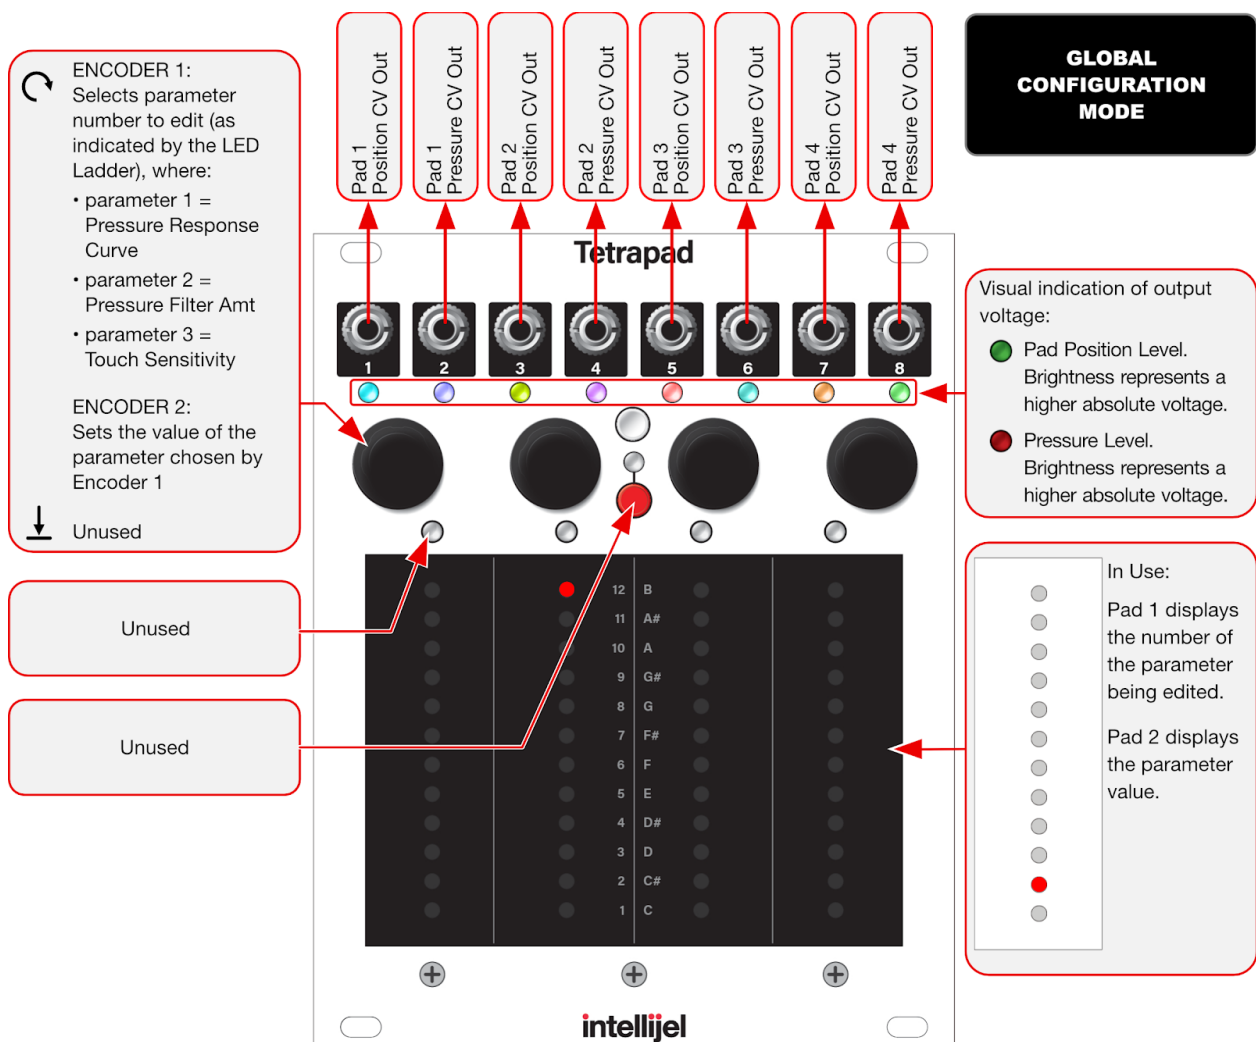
ENCODER 1:
Selects parameter number to edit (as indicated by the LED Ladder), where:
• parameter 1 = Pressure Response Curve
• parameter 2 = Pressure Filter Amt
• parameter 3 = Touch Sensitivity

ENCODER 2:
Sets the value of the parameter chosen by Encoder 1

Unused

Unused

Unused

Pad 1 Position CV Out
Pad 1 Pressure CV Out
Pad 2 Position CV Out
Pad 2 Pressure CV Out
Pad 3 Position CV Out
Pad 3 Pressure CV Out
Pad 4 Position CV Out
Pad 4 Pressure CV Out

GLOBAL CONFIGURATION MODE

Tetrapad

1 2 3 4 5 6 7 8

Visual indication of output voltage:
Pad Position Level. Brightness represents a higher absolute voltage.
Pressure Level. Brightness represents a higher absolute voltage.

12 B
11 A#
10 A
9 G#
8 G
7 F#
6 F
5 E
4 D#
3 D
2 C#
1 C

In Use:
Pad 1 displays the number of the parameter being edited.
Pad 2 displays the parameter value.

intellijel